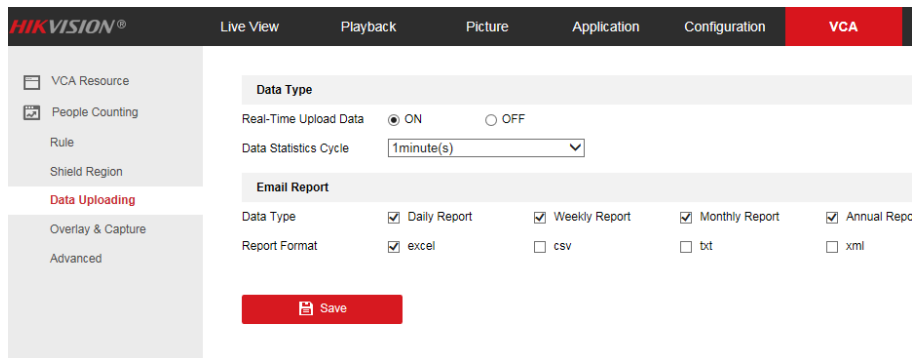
HIKVISION®

Live View

Playback

Picture

Application

Configuration

VCA

VCA Resource

People Counting

Rule

Shield Region

Data Uploading

Overlay & Capture

Advanced

Data Type

Real-Time Upload Data ON OFF

Data Statistics Cycle 1minute(s)

Email Report

Data Type Daily Report Weekly Report Monthly Report Annual Repo

Report Format excel csv txt xml

Save